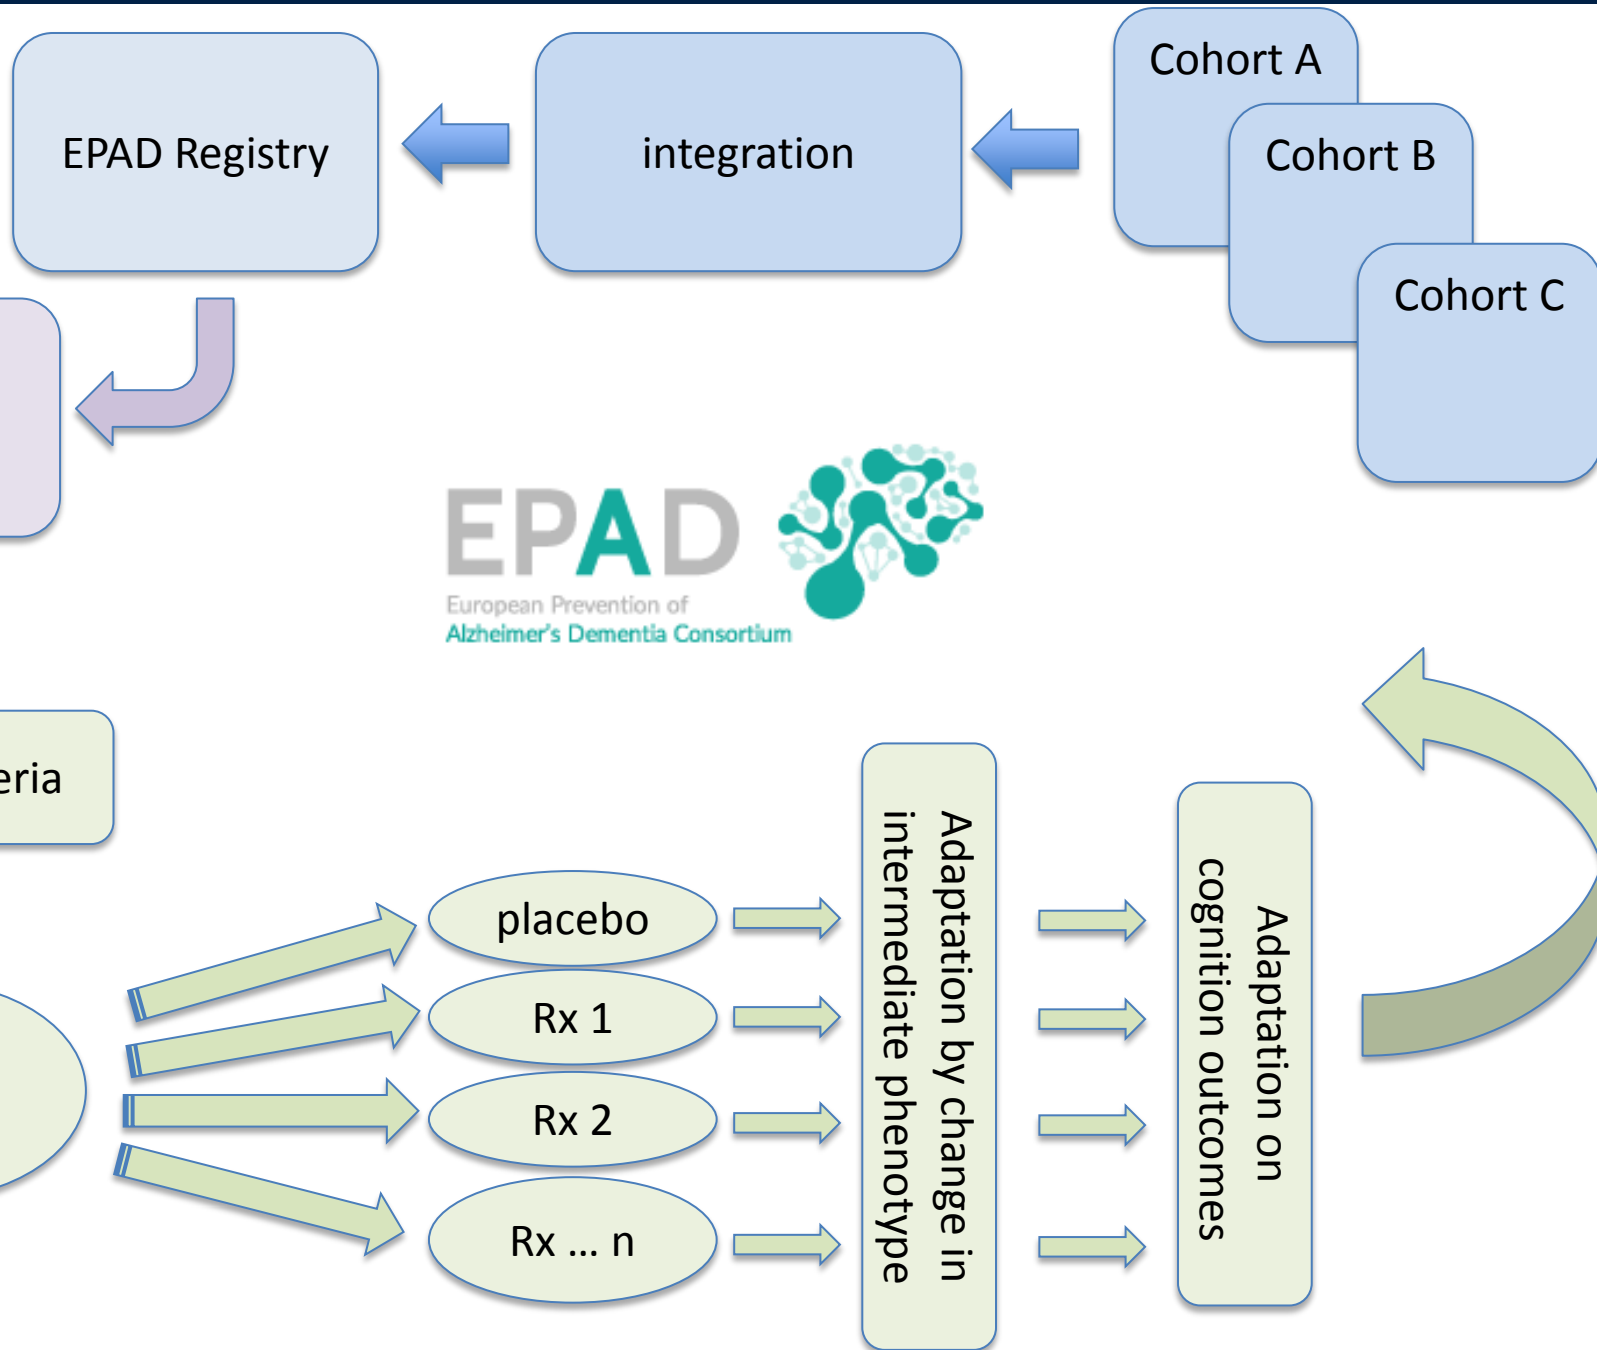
EPAD Registry

integration

Cohort A

Cohort B

Cohort C

EPAD

European Prevention of Alzheimer's Dementia Consortium

eria

placebo

Rx 1

Rx 2

Rx … n

Adaptation by change in intermediate phenotype

Adaptation on cognition outcomes